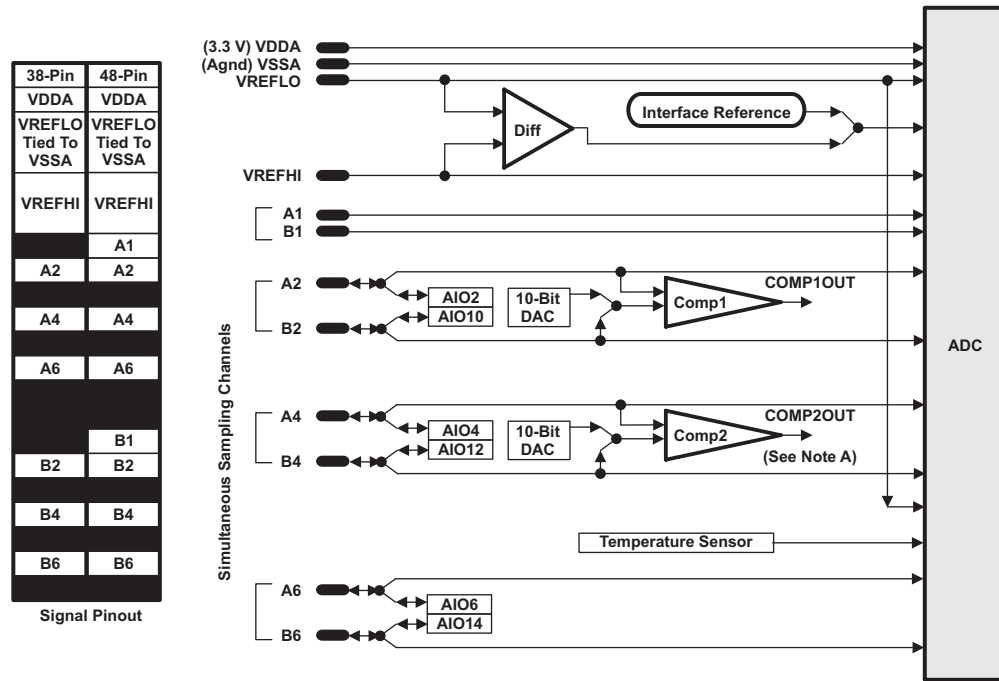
| 38-Pin | 48-Pin |
|---|---|
| VDDA | VDDA |
| VREFLO Tied To VSSA | VREFLO Tied To VSSA |
| VREFHI | VREFHI |
| | A1 |
| A2 | A2 |
| A4 | A4 |
| A6 | A6 |
| | B1 |
| B2 | B2 |
| B4 | B4 |
| B6 | B6 |

Signal Pinout

(3.3 V) VDDA
(Agnd) VSSA
VREFLO
Diff
Interface Reference
VREFHI

Simultaneous Sampling Channels

A1
B1
A2
AIO2
AIO10
10-Bit DAC
Comp1
COMP1OUT
B2
A4
AIO4
AIO12
10-Bit DAC
Comp2
COMP2OUT
(See Note A)
B4
Temperature Sensor
A6
AIO6
AIO14
B6

ADC